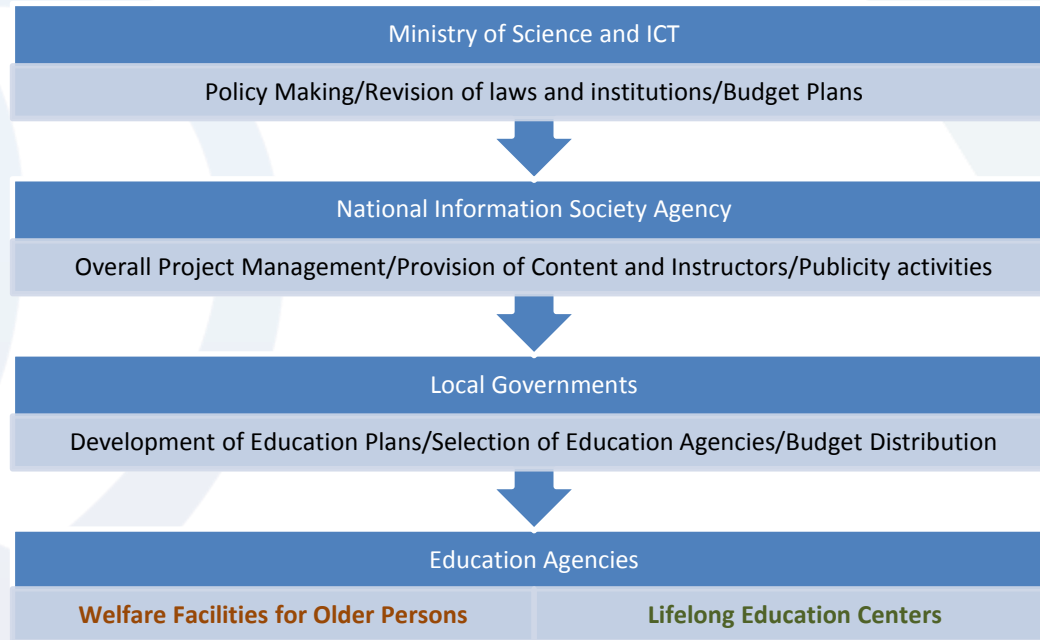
Ministry of Science and ICT

Policy Making/Revision of laws and institutions/Budget Plans

National Information Society Agency

Overall Project Management/Provision of Content and Instructors/Publicity activities

Local Governments

Development of Education Plans/Selection of Education Agencies/Budget Distribution

Education Agencies

Welfare Facilities for Older Persons

Lifelong Education Centers